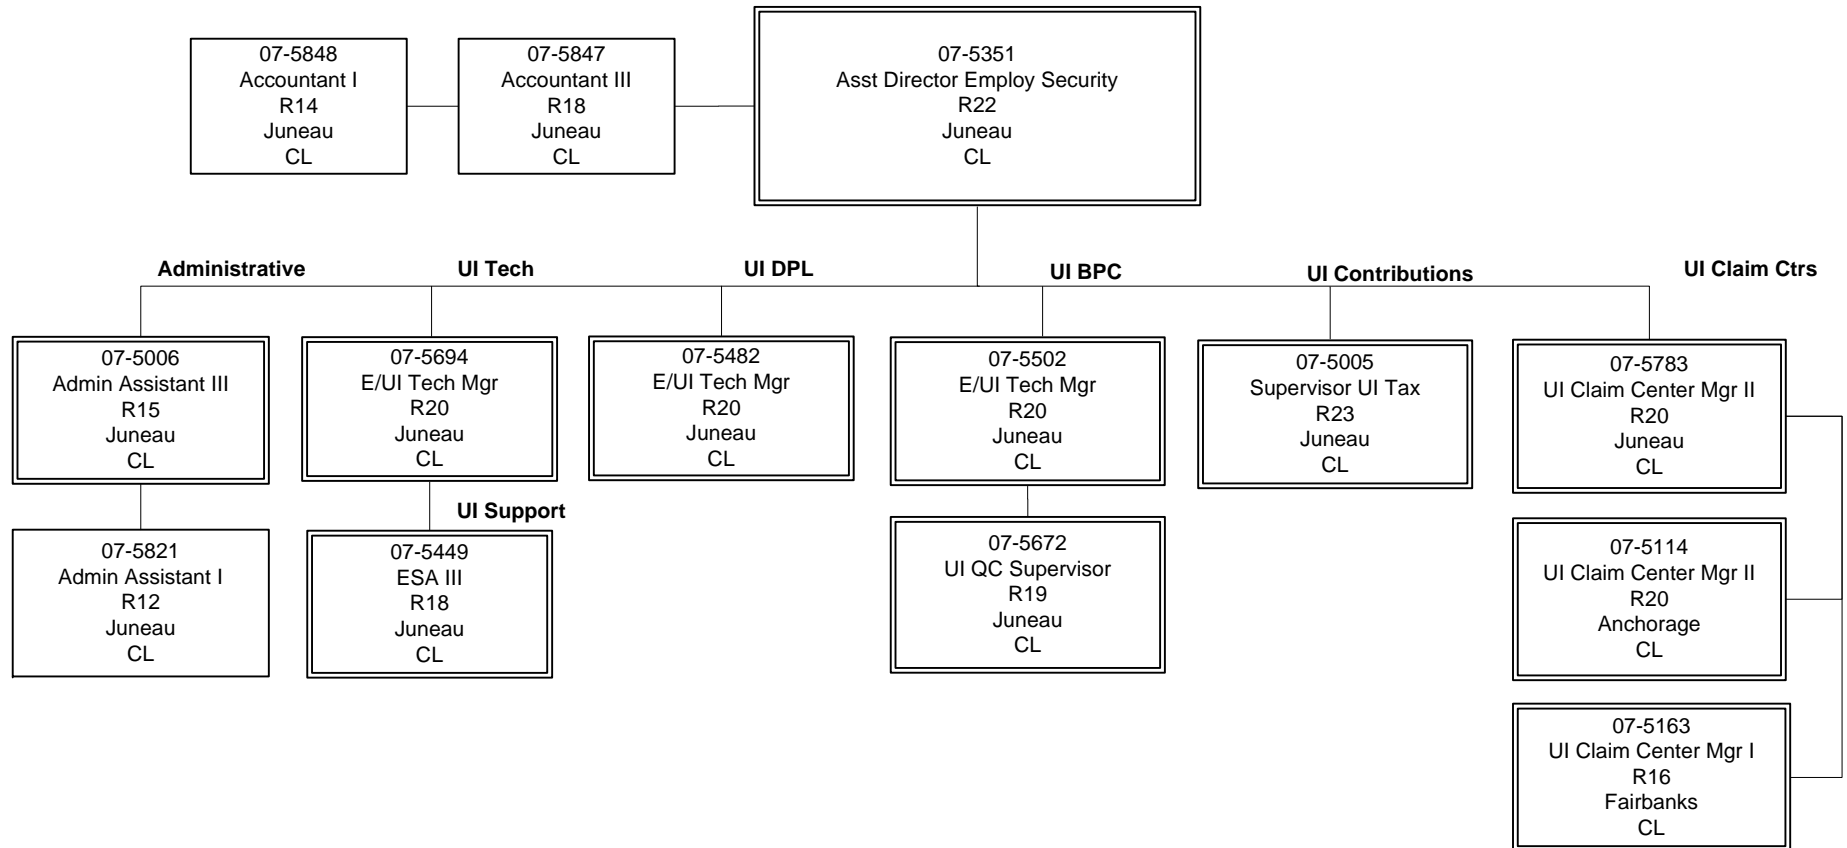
07-5848
Accountant I
R14
Juneau
CL

07-5847
Accountant III
R18
Juneau
CL

07-5351
Asst Director Employ Security
R22
Juneau
CL

Administrative

UI Tech

UI DPL

UI BPC

UI Contributions

UI Claim Ctrs

07-5006
Admin Assistant III
R15
Juneau
CL

07-5694
E/UI Tech Mgr
R20
Juneau
CL

07-5482
E/UI Tech Mgr
R20
Juneau
CL

07-5502
E/UI Tech Mgr
R20
Juneau
CL

07-5005
Supervisor UI Tax
R23
Juneau
CL

07-5783
UI Claim Center Mgr II
R20
Juneau
CL

UI Support

07-5821
Admin Assistant I
R12
Juneau
CL

07-5449
ESA III
R18
Juneau
CL

07-5672
UI QC Supervisor
R19
Juneau
CL

07-5114
UI Claim Center Mgr II
R20
Anchorage
CL

07-5163
UI Claim Center Mgr I
R16
Fairbanks
CL